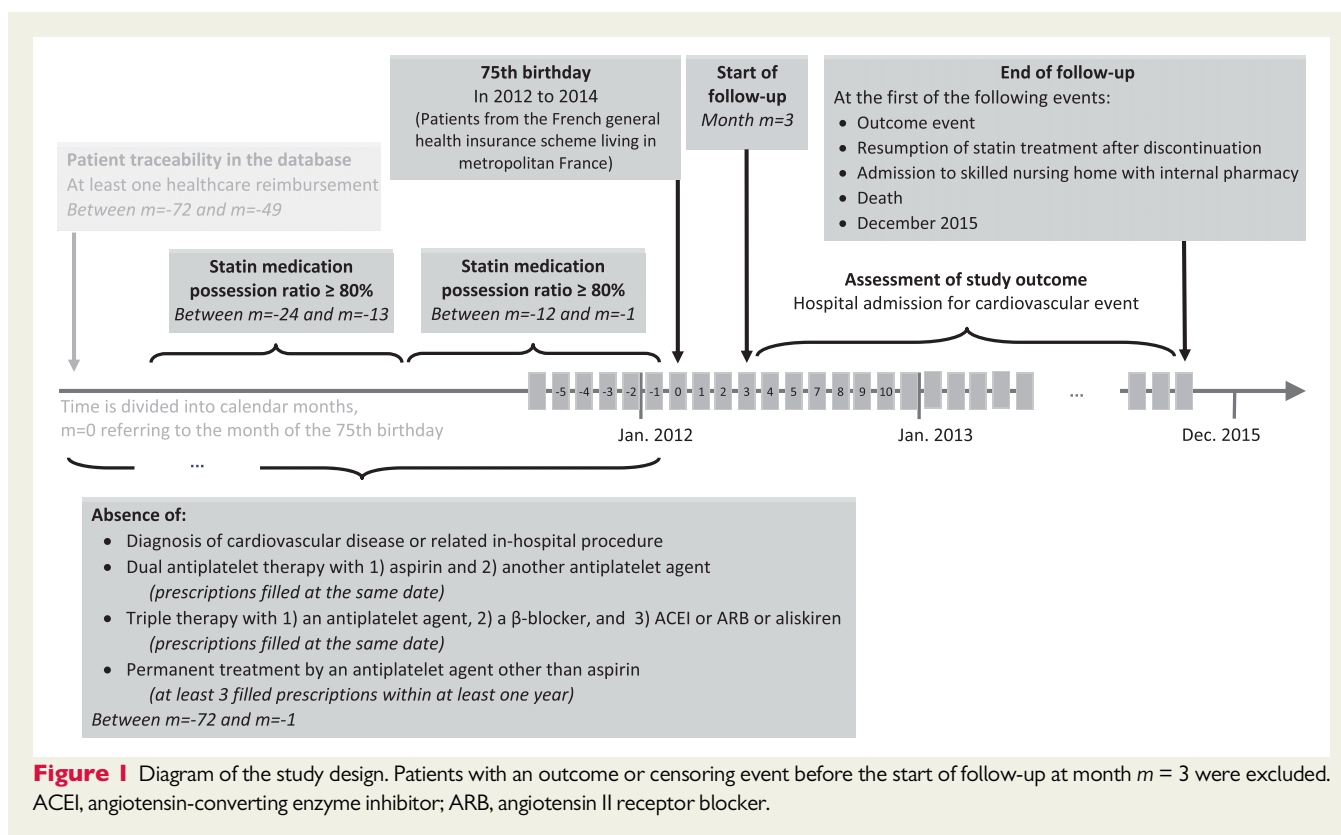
75th birthday
In 2012 to 2014
(Patients from the French general health insurance scheme living in metropolitan France)

Start of follow-up
*Month m=3*

End of follow-up
At the first of the following events:
- Outcome event
- Resumption of statin treatment after discontinuation
- Admission to skilled nursing home with internal pharmacy
- Death
- December 2015

Patient traceability in the database
At least one healthcare reimbursement
*Between m=-72 and m=-49*

Statin medication possession ratio ≥ 80%
*Between m=-24 and m=-13*

Statin medication possession ratio ≥ 80%
*Between m=-12 and m=-1*

Assessment of study outcome
Hospital admission for cardiovascular event

-5 -4 -3 -2 -1 0 1 2 3 4 5 6 7 8 9 10 ...

Time is divided into calendar months,
m=0 referring to the month of the 75th birthday

Jan. 2012
Jan. 2013
Dec. 2015

...

Absence of:
- Diagnosis of cardiovascular disease or related in-hospital procedure
- Dual antiplatelet therapy with 1) aspirin and 2) another antiplatelet agent
*(prescriptions filled at the same date)*
- Triple therapy with 1) an antiplatelet agent, 2) a β-blocker, and 3) ACEI or ARB or aliskiren
*(prescriptions filled at the same date)*
- Permanent treatment by an antiplatelet agent other than aspirin
*(at least 3 filled prescriptions within at least one year)*
*Between m=-72 and m=-1*

**Figure 1** Diagram of the study design. Patients with an outcome or censoring event before the start of follow-up at month *m* = 3 were excluded. ACEI, angiotensin-converting enzyme inhibitor; ARB, angiotensin II receptor blocker.